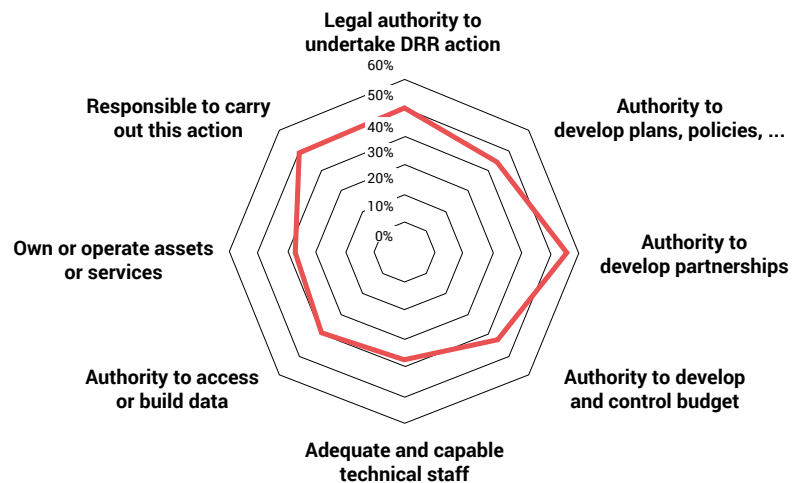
Legal authority to undertake DRR action

60%
50%
40%
30%
20%
10%
0%

Authority to develop plans, policies, ...

Authority to develop partnerships

Authority to develop and control budget

Adequate and capable technical staff

Authority to access or build data

Own or operate assets or services

Responsible to carry out this action